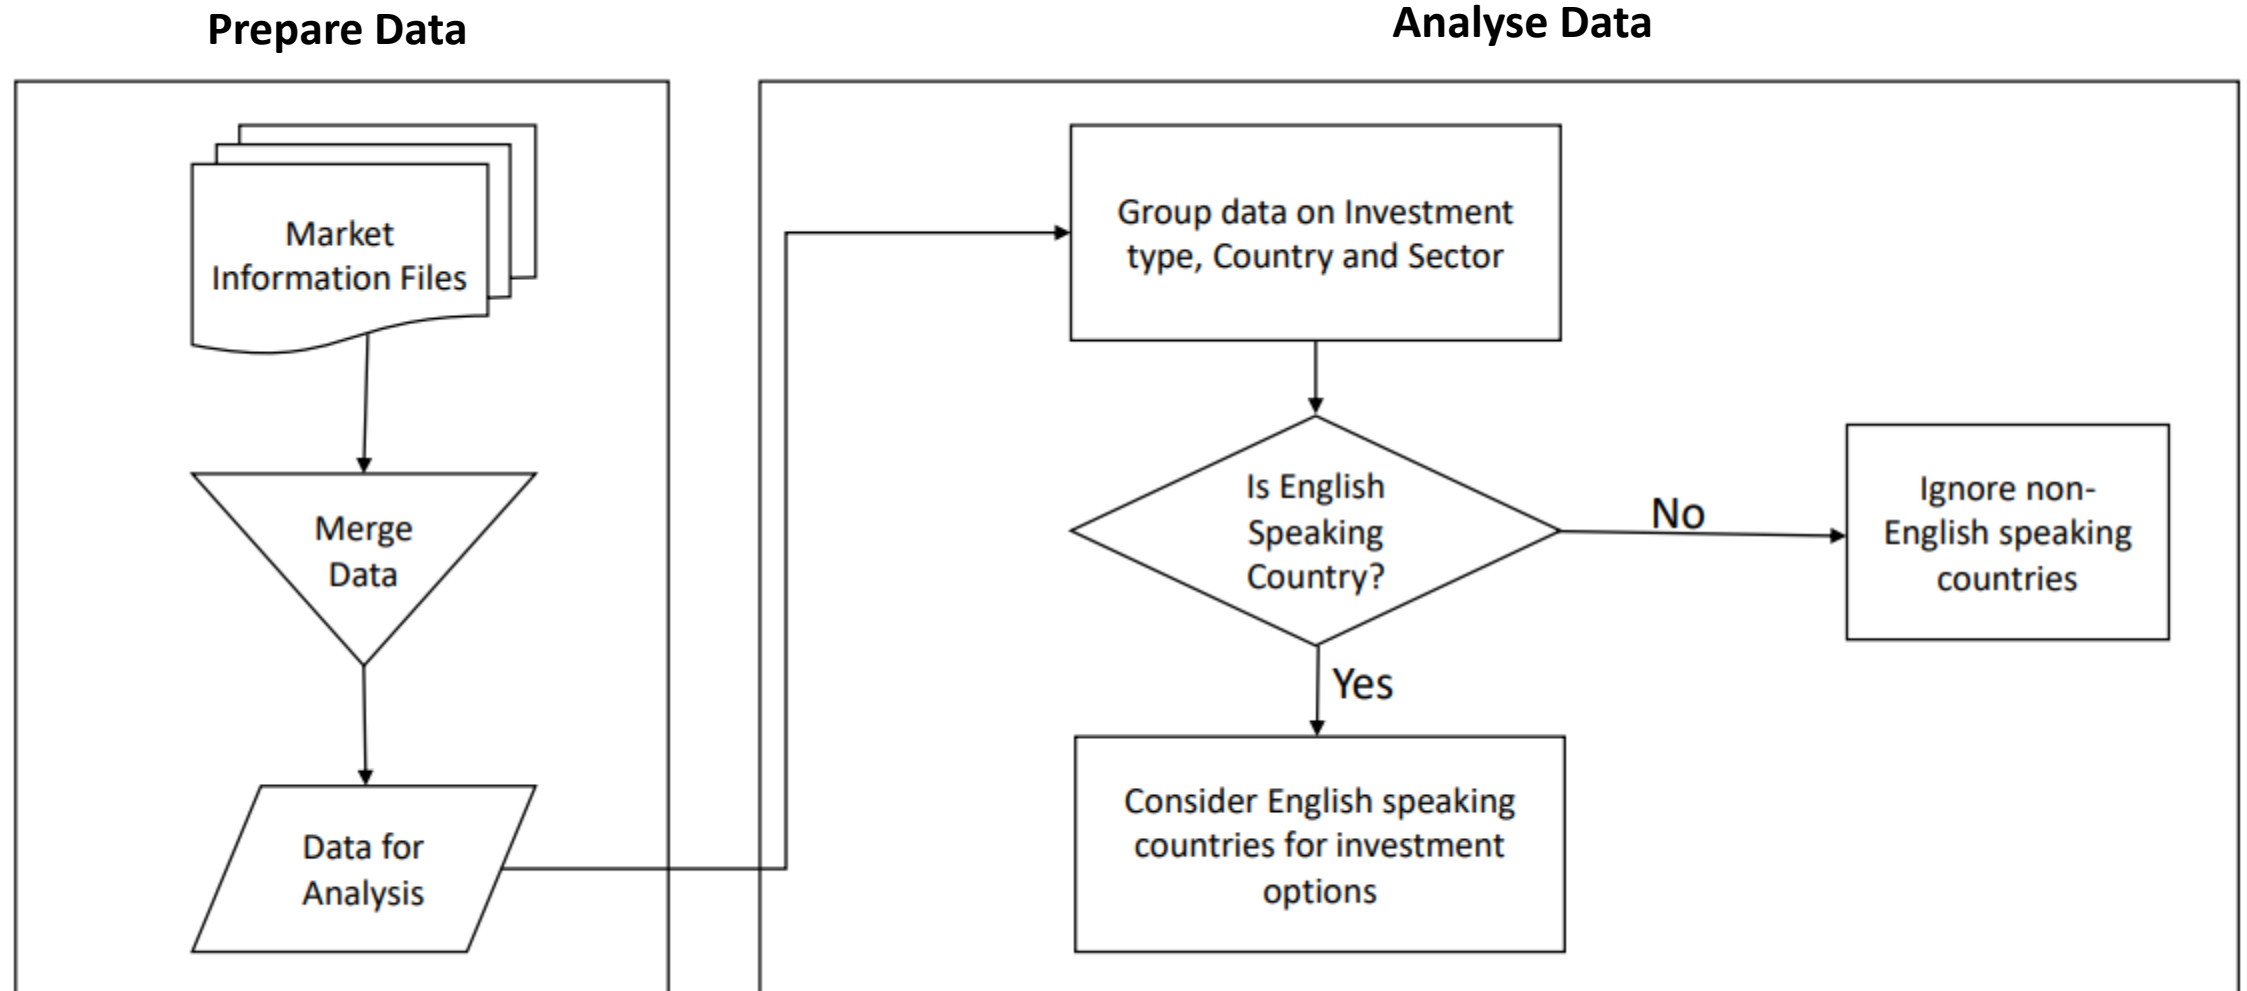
Prepare Data

Market Information Files

Merge Data

Data for Analysis

Analyse Data

Group data on Investment type, Country and Sector

Is English Speaking Country?

No

Ignore non-English speaking countries

Yes

Consider English speaking countries for investment options